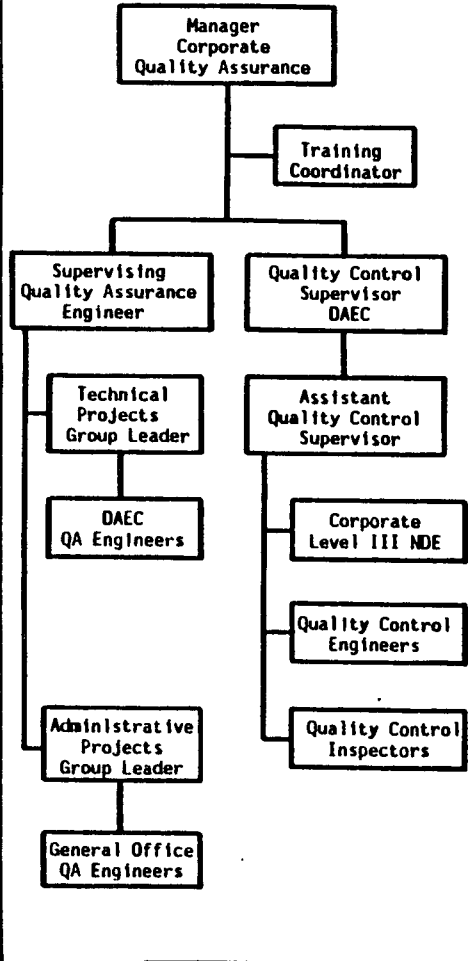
Manager Corporate Quality Assurance

Training Coordinator

Supervising Quality Assurance Engineer

Quality Control Supervisor DAEC

Technical Projects Group Leader

DAEC QA Engineers

Assistant Quality Control Supervisor

Corporate Level III NDE

Quality Control Engineers

Quality Control Inspectors

Administrative Projects Group Leader

General Office QA Engineers